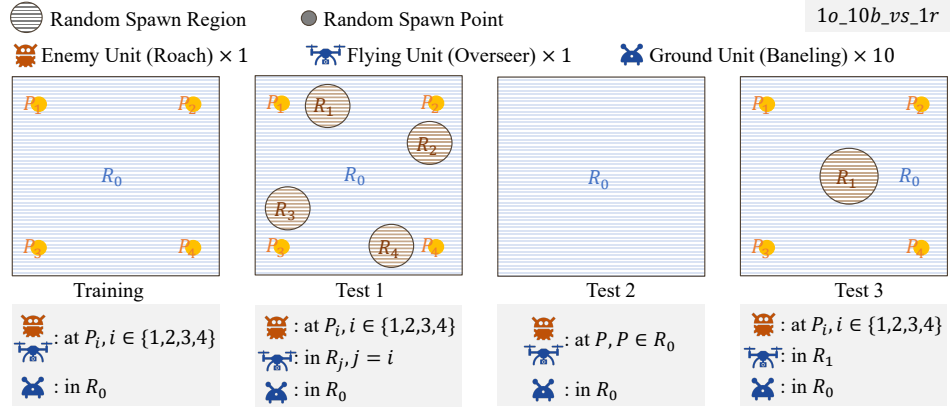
Random Spawn Region

Random Spawn Point

$1o\_10b\_vs\_1r$

Enemy Unit (Roach) × 1

Flying Unit (Overseer) × 1

Ground Unit (Baneling) × 10

$P_1$ $P_2$ $R_0$ $P_3$ $P_4$

Training

$P_1$ $R_1$ $P_2$ $R_2$ $R_0$ $R_3$ $P_3$ $R_4$ $P_4$

Test 1

$R_0$

Test 2

$P_1$ $P_2$ $R_1$ $R_0$ $P_3$ $P_4$

Test 3

: at $P_i, i \in \{1,2,3,4\}$

: in $R_0$

: at $P_i, i \in \{1,2,3,4\}$

: in $R_j, j = i$

: in $R_0$

: at $P, P \in R_0$

: in $R_0$

: at $P_i, i \in \{1,2,3,4\}$

: in $R_1$

: in $R_0$